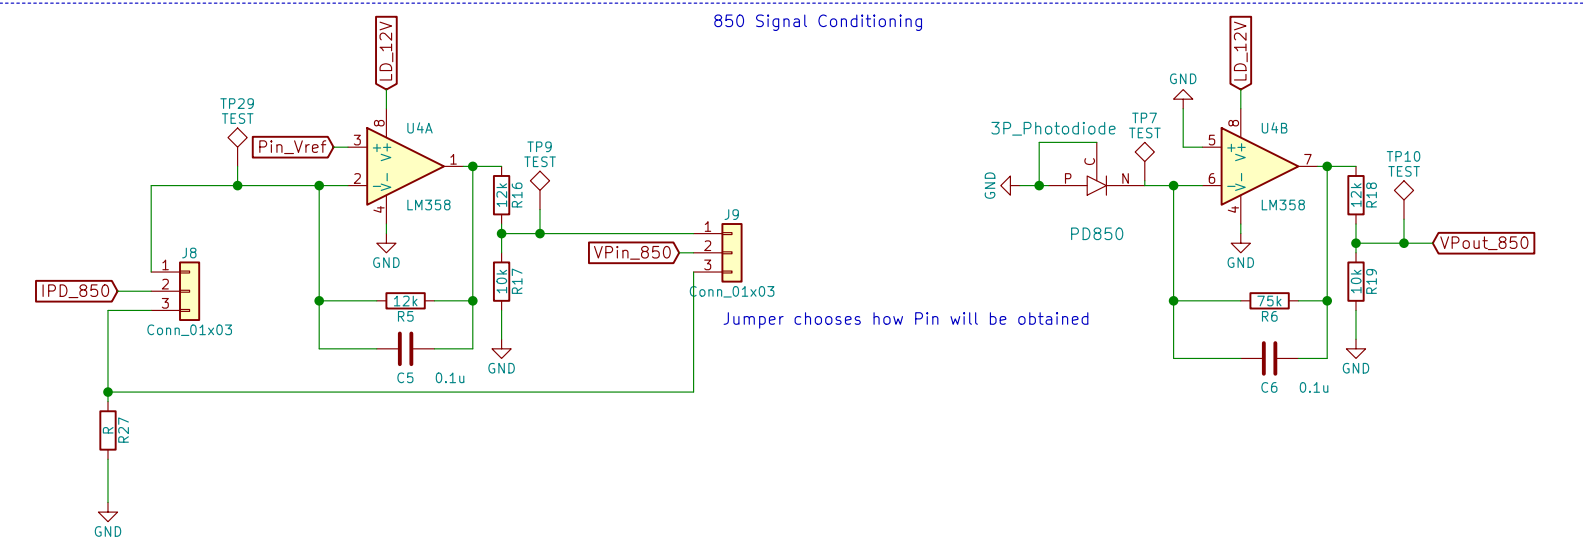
850 Signal Conditioning

LD_12V
U4A
TP29
TEST
Pin_Vref
3
8
+
V+
-
V-
2
4
1
LM358
GND
TP9
TEST
12k
R16
10k
R17
GND
J9
1
2
3
VPin_850
Conn_01x03
J8
1
2
3
IPD_850
Conn_01x03
12k
R5
C5
0.1u
R
R27
GND

LD_12V
GND
U4B
3P_Photodiode
TP7
TEST
5
8
+
V+
-
V-
6
4
7
LM358
GND
C
P
N
PD850
TP10
TEST
12k
R18
10k
R19
VPout_850
GND
75k
R6
C6
0.1u
GND

Jumper chooses how Pin will be obtained